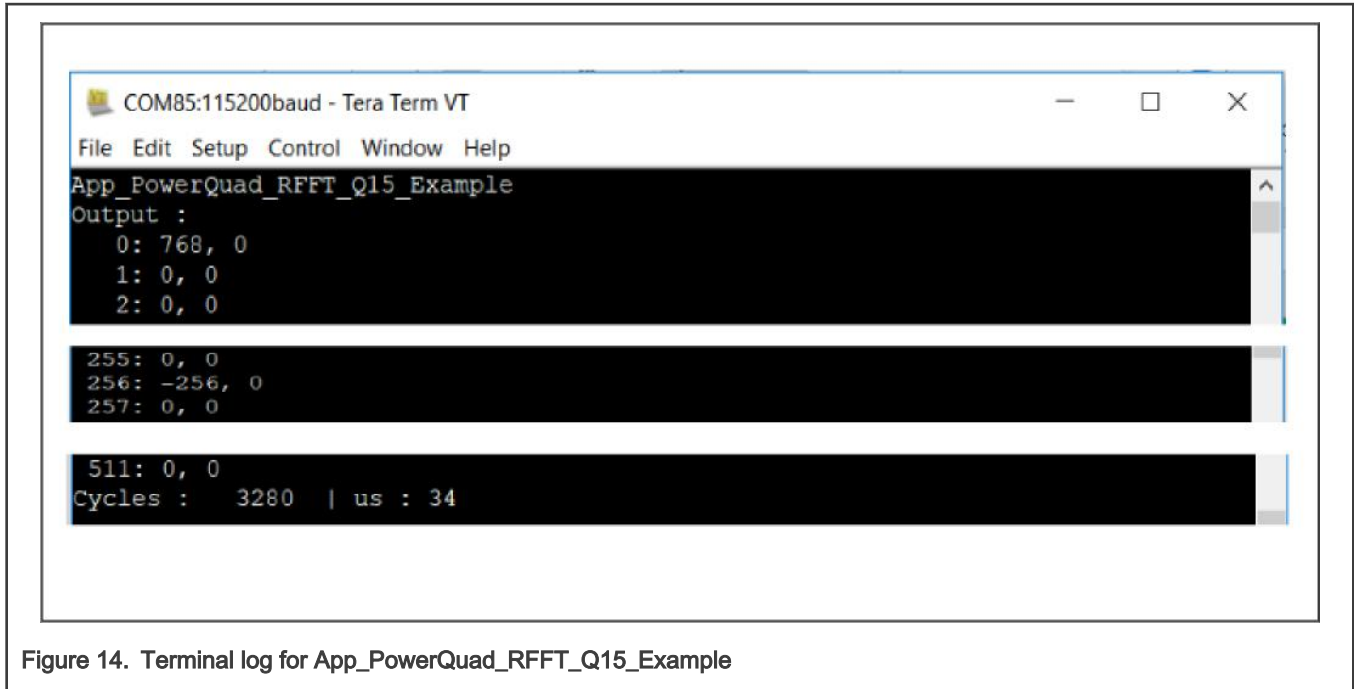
COM85:115200baud - Tera Term VT

File Edit Setup Control Window Help

App_PowerQuad_RFFT_Q15_Example
Output :
0: 768, 0
1: 0, 0
2: 0, 0

255: 0, 0
256: -256, 0
257: 0, 0

511: 0, 0
Cycles : 3280 | us : 34

Figure 14. Terminal log for App_PowerQuad_RFFT_Q15_Example